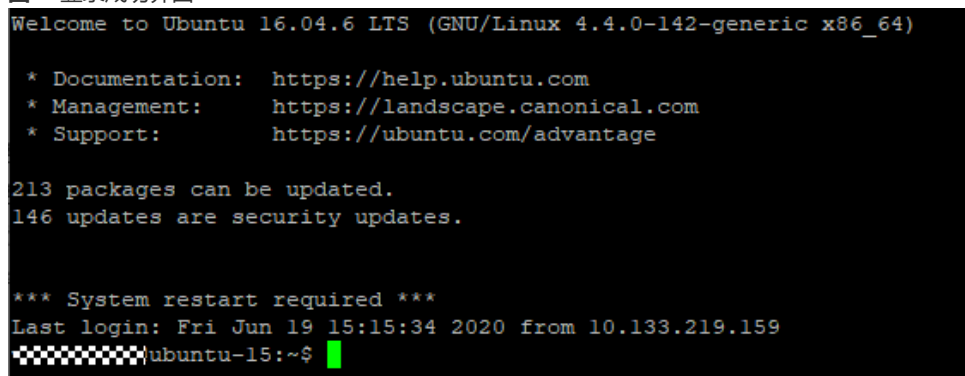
Welcome to Ubuntu 16.04.6 LTS (GNU/Linux 4.4.0-142-generic x86_64)

 * Documentation:  https://help.ubuntu.com
 * Management:     https://landscape.canonical.com
 * Support:        https://ubuntu.com/advantage

213 packages can be updated.
146 updates are security updates.

*** System restart required ***
Last login: Fri Jun 19 15:15:34 2020 from 10.133.219.159
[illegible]ubuntu-15:~$